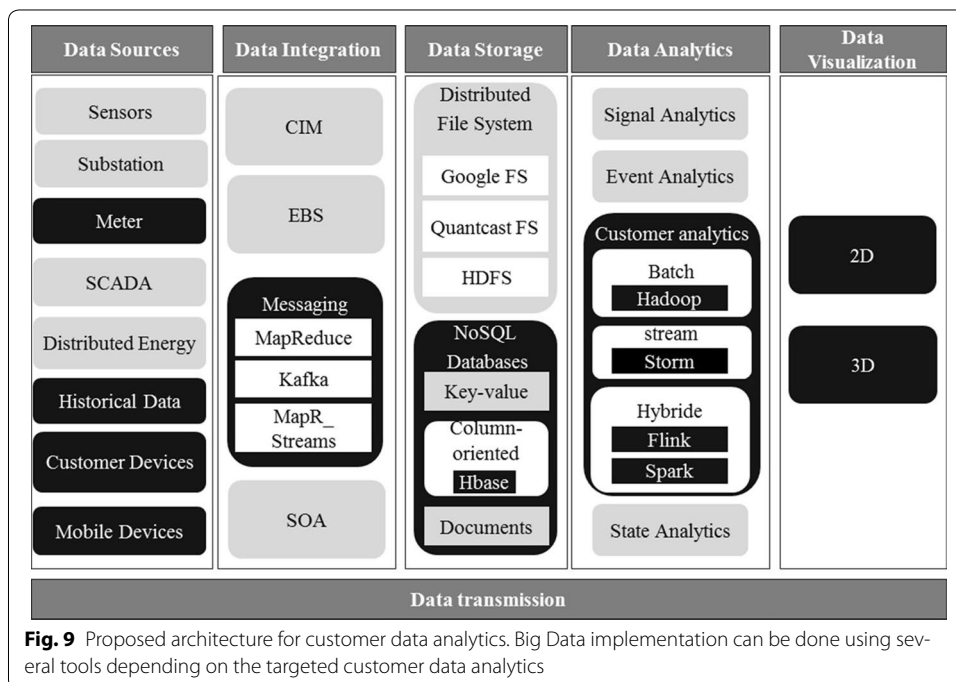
Data Sources

Sensors

Substation

Meter

SCADA

Distributed Energy

Historical Data

Customer Devices

Mobile Devices

Data Integration

CIM

EBS

Messaging

MapReduce

Kafka

MapR_ Streams

SOA

Data Storage

Distributed File System

Google FS

Quantcast FS

HDFS

NoSQL Databases

Key-value

Column-oriented

Hbase

Documents

Data Analytics

Signal Analytics

Event Analytics

Customer analytics

Batch

Hadoop

stream

Storm

Hybride

Flink

Spark

State Analytics

Data Visualization

2D

3D

Data transmission

**Fig. 9** Proposed architecture for customer data analytics. Big Data implementation can be done using several tools depending on the targeted customer data analytics